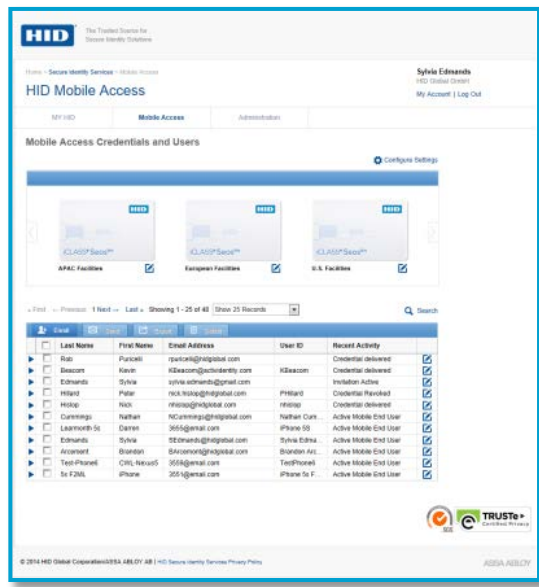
HID The Trusted Source for Secure Identity Solutions

Home > Secure Identity Services > Mobile Access

HID Mobile Access

Sylvia Edmands
HID Global GmbH
My Account | Log Out

MY HID | Mobile Access | Administration

Mobile Access Credentials and Users

Configure Settings

HID iCLASS Seos
APAC Facilities

HID iCLASS Seos
European Facilities

HID iCLASS Seos
U.S. Facilities

« First ‹ Previous 1 Next › Last » Showing 1 - 25 of 48 Show 25 Records

Search

Email | Send | Revoke | Delete

| | Last Name | First Name | Email Address | User ID | Recent Activity | |
|---|---|---|---|---|---|---|
| | Rab | Purcelli | rpurcelli@hidglobal.com | | Credential delivered | |
| | Beacom | Kevin | KBeacom@actividentity.com | KBeacom | Credential delivered | |
| | Edmands | Sylvia | sylvia.edmands@gmail.com | | Invitation Active | |
| | Hillard | Peter | nick.hislop@hidglobal.com | PHillard | Credential Revoked | |
| | Hislop | Nick | nhislop@hidglobal.com | nhislop | Credential delivered | |
| | Cummings | Nathan | NCummings@hidglobal.com | Nathan Cum... | Active Mobile End User | |
| | Learmonth 5c | Darren | 3655@email.com | iPhone 5S | Active Mobile End User | |
| | Edmands | Sylvia | SEdmands@hidglobal.com | Sylvia Edma... | Active Mobile End User | |
| | Arcement | Brandon | BArcement@hidglobal.com | Brandon Arc... | Active Mobile End User | |
| | Test-PhoneII | CWL-NexusS | 3558@email.com | TestPhoneII | Active Mobile End User | |
| | 5c F2ML | iPhone | 3551@email.com | iPhone 5c F... | Active Mobile End User | |

TRUSTe Certified Privacy

© 2014 HID Global Corporation/ASSA ABLOY AB | HID Secure Identity Services Privacy Policy

ASSA ABLOY